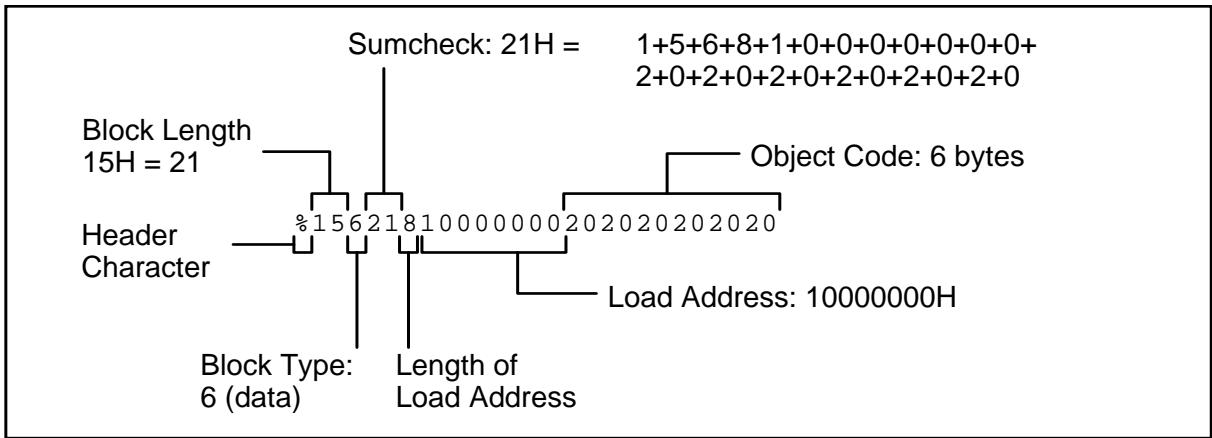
Sumcheck: 21H = 1+5+6+8+1+0+0+0+0+0+0+0+
2+0+2+0+2+0+2+0+2+0+2+0

Block Length
15H = 21

Object Code: 6 bytes

%15621810000000202020202020

Header
Character

Load Address: 10000000H

Block Type:
6 (data)

Length of
Load Address